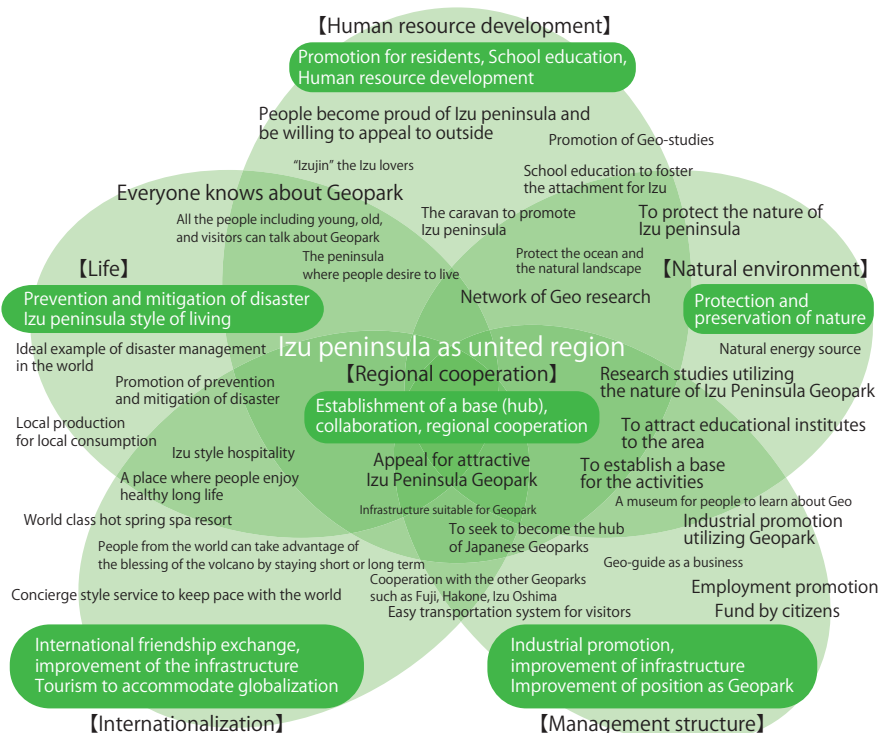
【Human resource development】

Promotion for residents, School education, Human resource development

People become proud of Izu peninsula and be willing to appeal to outside

Promotion of Geo-studies

"Izujin" the Izu lovers

School education to foster the attachment for Izu

Everyone knows about Geopark

All the people including young, old, and visitors can talk about Geopark

The caravan to promote Izu peninsula

To protect the nature of Izu peninsula

The peninsula where people desire to live

Protect the ocean and the natural landscape

【Life】

【Natural environment】

Prevention and mitigation of disaster Izu peninsula style of living

Network of Geo research

Protection and preservation of nature

Izu peninsula as united region

Ideal example of disaster management in the world

Natural energy source

【Regional cooperation】

Promotion of prevention and mitigation of disaster

Research studies utilizing the nature of Izu Peninsula Geopark

Establishment of a base (hub), collaboration, regional cooperation

Local production for local consumption

To attract educational institutes to the area

Izu style hospitality

Appeal for attractive Izu Peninsula Geopark

To establish a base for the activities

A place where people enjoy healthy long life

A museum for people to learn about Geo

Infrastructure suitable for Geopark

World class hot spring spa resort

Industrial promotion utilizing Geopark

To seek to become the hub of Japanese Geoparks

People from the world can take advantage of the blessing of the volcano by staying short or long term

Geo-guide as a business

Cooperation with the other Geoparks such as Fuji, Hakone, Izu Oshima

Employment promotion

Concierge style service to keep pace with the world

Easy transportation system for visitors

Fund by citizens

International friendship exchange, improvement of the infrastructure Tourism to accommodate globalization

Industrial promotion, improvement of infrastructure Improvement of position as Geopark

【Internationalization】

【Management structure】